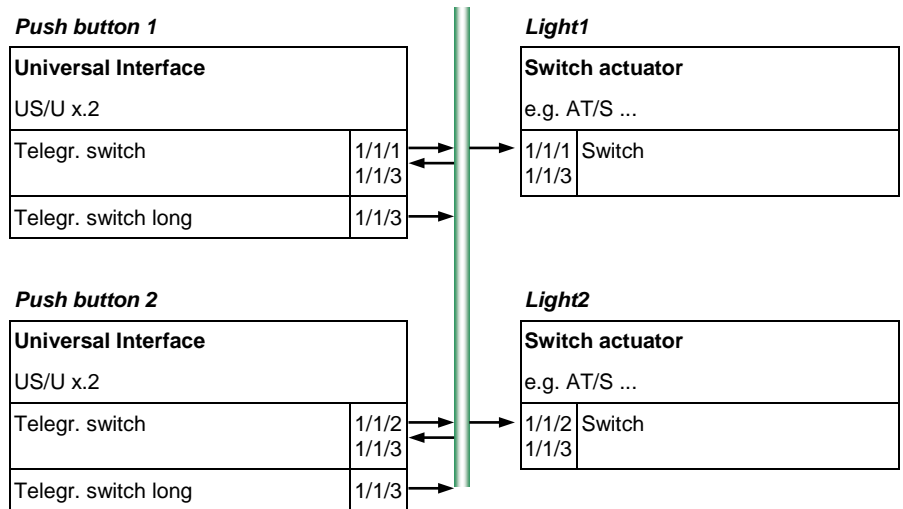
Push button 1

Universal Interface

US/U x.2

| Telegr. switch | 1/1/1 1/1/3 |
|---|---|
| Telegr. switch long | 1/1/3 |

Light1

Switch actuator

e.g. AT/S ...

| 1/1/1 1/1/3 | Switch |
|---|---|

Push button 2

Universal Interface

US/U x.2

| Telegr. switch | 1/1/2 1/1/3 |
|---|---|
| Telegr. switch long | 1/1/3 |

Light2

Switch actuator

e.g. AT/S ...

| 1/1/2 1/1/3 | Switch |
|---|---|